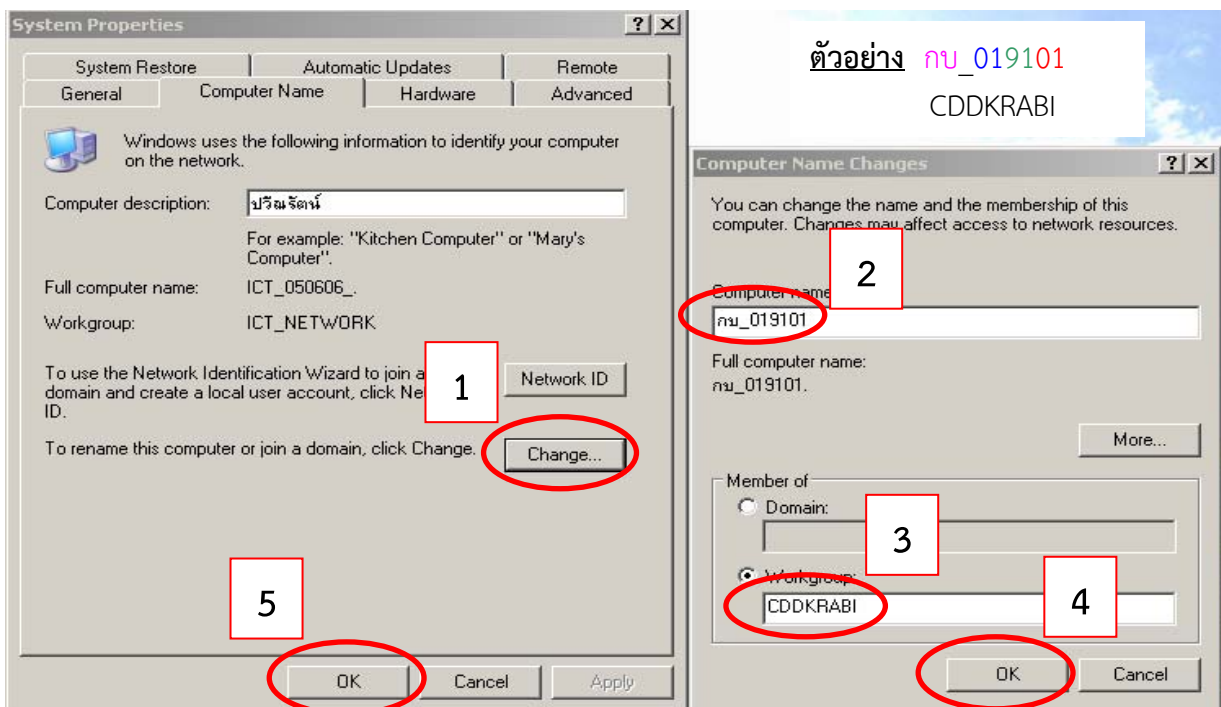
System Properties ? X

System Restore | Automatic Updates | Remote
General | Computer Name | Hardware | Advanced

Windows uses the following information to identify your computer on the network.

Computer description: ปริณรัตน์

For example: "Kitchen Computer" or "Mary's Computer".

Full computer name: ICT_050606_.

Workgroup: ICT_NETWORK

To use the Network Identification Wizard to join a domain and create a local user account, click Ne ID.

1

Network ID

To rename this computer or join a domain, click Change.

Change...

5

OK Cancel Apply

ตัวอย่าง กบ_019101
CDDKRABI

Computer Name Changes ? X

You can change the name and the membership of this computer. Changes may affect access to network resources.

2

Computer name:
กบ_019101

Full computer name:
กบ_019101.

More...

Member of
Domain:

3

Workgroup:
CDDKRABI

4

OK Cancel